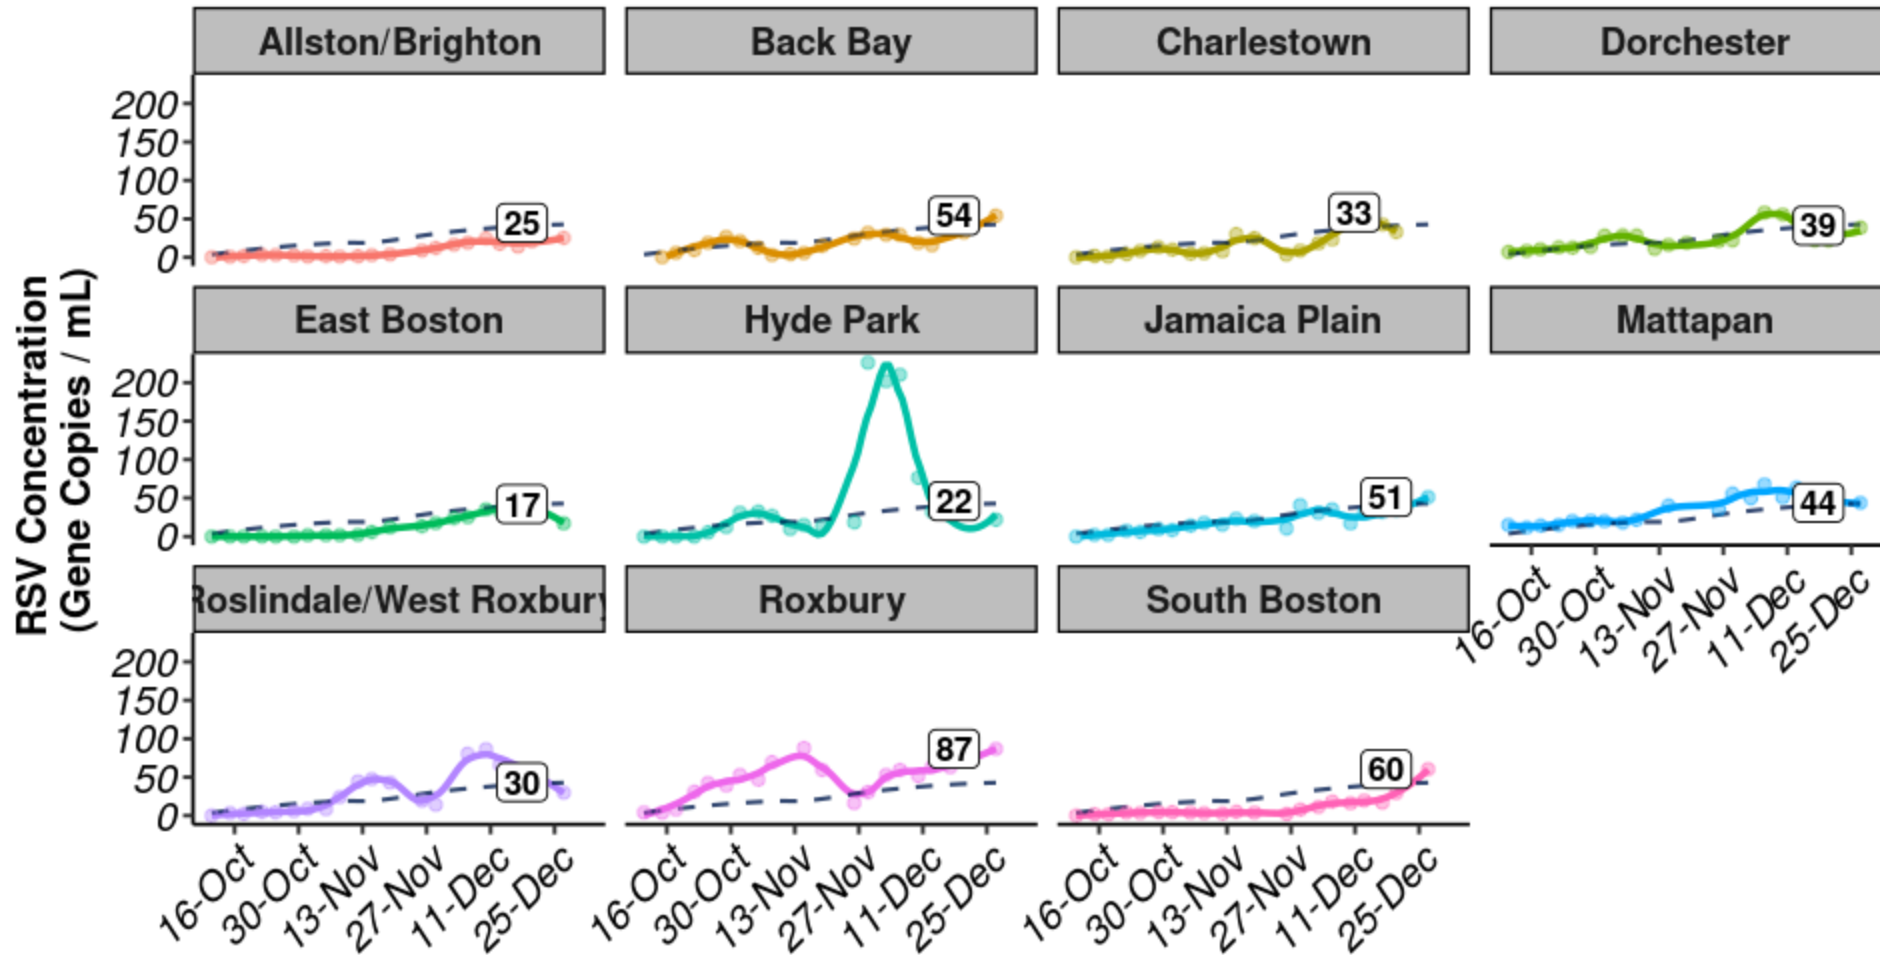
RSV Concentration (Gene Copies / mL)

Allston/Brighton
200
150
100
50
0
25

Back Bay
54

Charlestown
33

Dorchester
39

East Boston
200
150
100
50
0
17

Hyde Park
22

Jamaica Plain
51

Mattapan
44
16-Oct 30-Oct 13-Nov 27-Nov 11-Dec 25-Dec

Roslindale/West Roxbury
200
150
100
50
0
30
16-Oct 30-Oct 13-Nov 27-Nov 11-Dec 25-Dec

Roxbury
87
16-Oct 30-Oct 13-Nov 27-Nov 11-Dec 25-Dec

South Boston
60
16-Oct 30-Oct 13-Nov 27-Nov 11-Dec 25-Dec